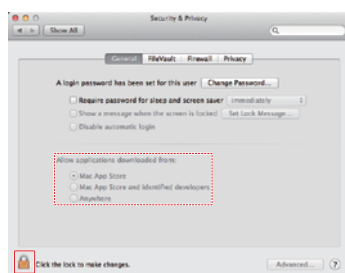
Security & Privacy

Show All

General FileVault Firewall Privacy

A login password has been set for this user Change Password...

Require password for sleep and screen saver immediately

Show a message when the screen is locked Set Lock Message...

Disable automatic login

Allow applications downloaded from:

Mac App Store

Mac App Store and identified developers

Anywhere

Click the lock to make changes.

Advanced...

?